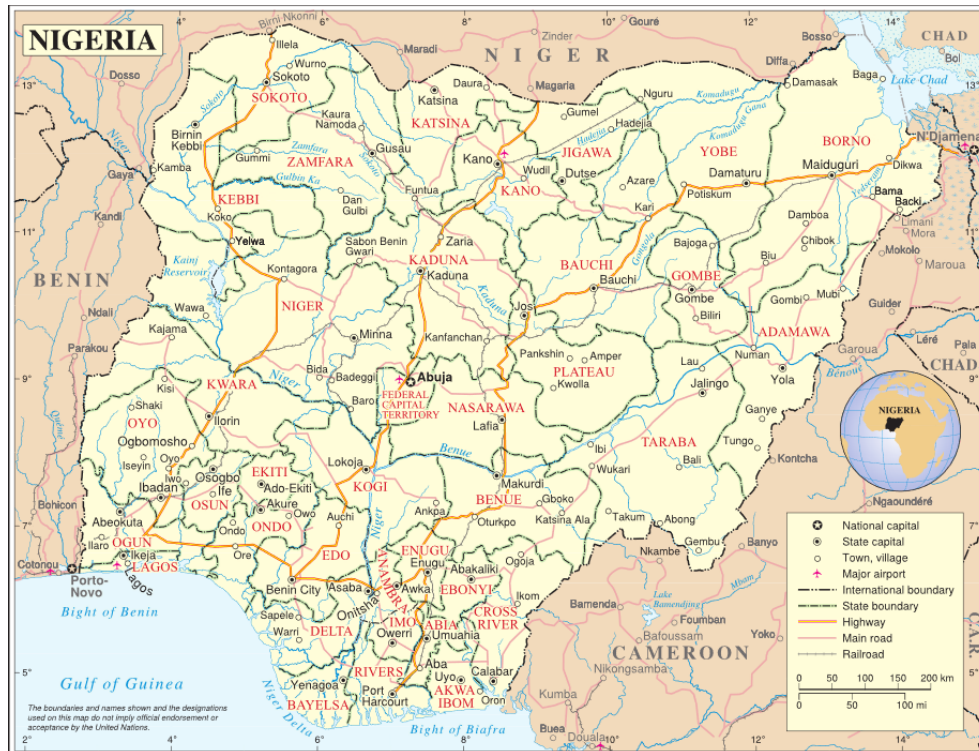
NIGERIA

NIGER
CHAD
BENIN
CAMEROON
CHAD
C.A.R.

Birni-Nkonni
Maradi
Zinder
Gouré
Bosso
Dosso
Illela
Wurno
Sokoto
Daura
Katsina
Magaria
Nguru
Diffa
Damasak
Baga
Lake Chad
Bol
N'Djamena
Gaya
Birnin Kebbi
Kamba
Kaura Namoda
Gummi
Gusau
Kano
Gumel
Hadejia
Dutse
Wudil
Azare
Damaturu
Potiskum
Maiduguri
Dikwa
Bama
Backi
Limani
Mora
Kandi
Koko
Yelwa
Funtua
Dan Gulbi
Zaria
Sabon Benin Gwari
Kaduna
Kari
Bajoga
Damboa
Chibok
Biu
Mokolo
Maroua
Kainji Reservoir
Kontagora
Bauchi
Gombe
Billiri
Gombi
Mubi
Guider
Wawa
Ndali
Kajama
Minna
Jos
Kanfanchan
Parakou
Pankshin
Amper
Kwolla
Lau
Numan
Yola
Garoua
Léré
Pala
Kisi
Bida
Badeggi
Abuja
Jalingo
Shaki
Baro
Ilorin
Lafia
Ganye
Ogbomosho
Iseyin
Oyo
Osogbo
Lokoja
Ibi
Wukari
Tungo
Koncha
Ibadan
Iwo
Ife
Ado-Ekiti
Akure
Owo
Makurdi
Bali
Bohicon
Abeokuta
Ilaro
Ondo
Ore
Auchi
Ankpa
Gboko
Otukpo
Katsina Ala
Takum
Abong
Gembu
Ngaoundéré
Banyo
Ikeja
Cotonou
Porto-Novo
Lagos
Benin City
Asaba
Onitsha
Enugu
Awka
Abakaliki
Ogoja
Nkambe
Bight of Benin
Sapele
Warri
Owerri
Umuahia
Ikom
Bamenda
Foumban
Bafoussam
Yoko
Aba
Uyo
Calabar
Oron
Nkongsamba
Yenagoa
Port Harcourt
Kumba
Buea
Douala
Gulf of Guinea
Bight of Biafra
Niger Delta

SOKOTO
ZAMFARA
KATSINA
JIGAWA
YOBE
BORNO
KEBBI
KANO
KADUNA
BAUCHI
GOMBE
NIGER
ADAMAWA
PLATEAU
KWARA
FEDERAL CAPITAL TERRITORY
NASARAWA
OYO
TARABA
EKITI
OSUN
KOGI
ONDO
BENUE
OGUN
LAGOS
EDO
ENUGU
ANAMBRA
EBONYI
IMO
ABIA
CROSS RIVER
DELTA
RIVERS
AKWA IBOM
BAYELSA

Sokoto
Niger
Zamfara
Gulbin Ka
Kaduna
Komadugu Yobe
Hadejia
Komadugu Gana
Gongola
Yedseram
Benue
Ogun
Oshun
Mbam

NIGERIA

National capital
State capital
Town, village
Major airport
International boundary
State boundary
Highway
Main road
Railroad

0 50 100 150 200 km
0 50 100 mi

4° 6° 8° 10° 12° 14° 2°
13° 11° 9° 7° 5°

The boundaries and names shown and the designations used on this map do not imply official endorsement or acceptance by the United Nations.